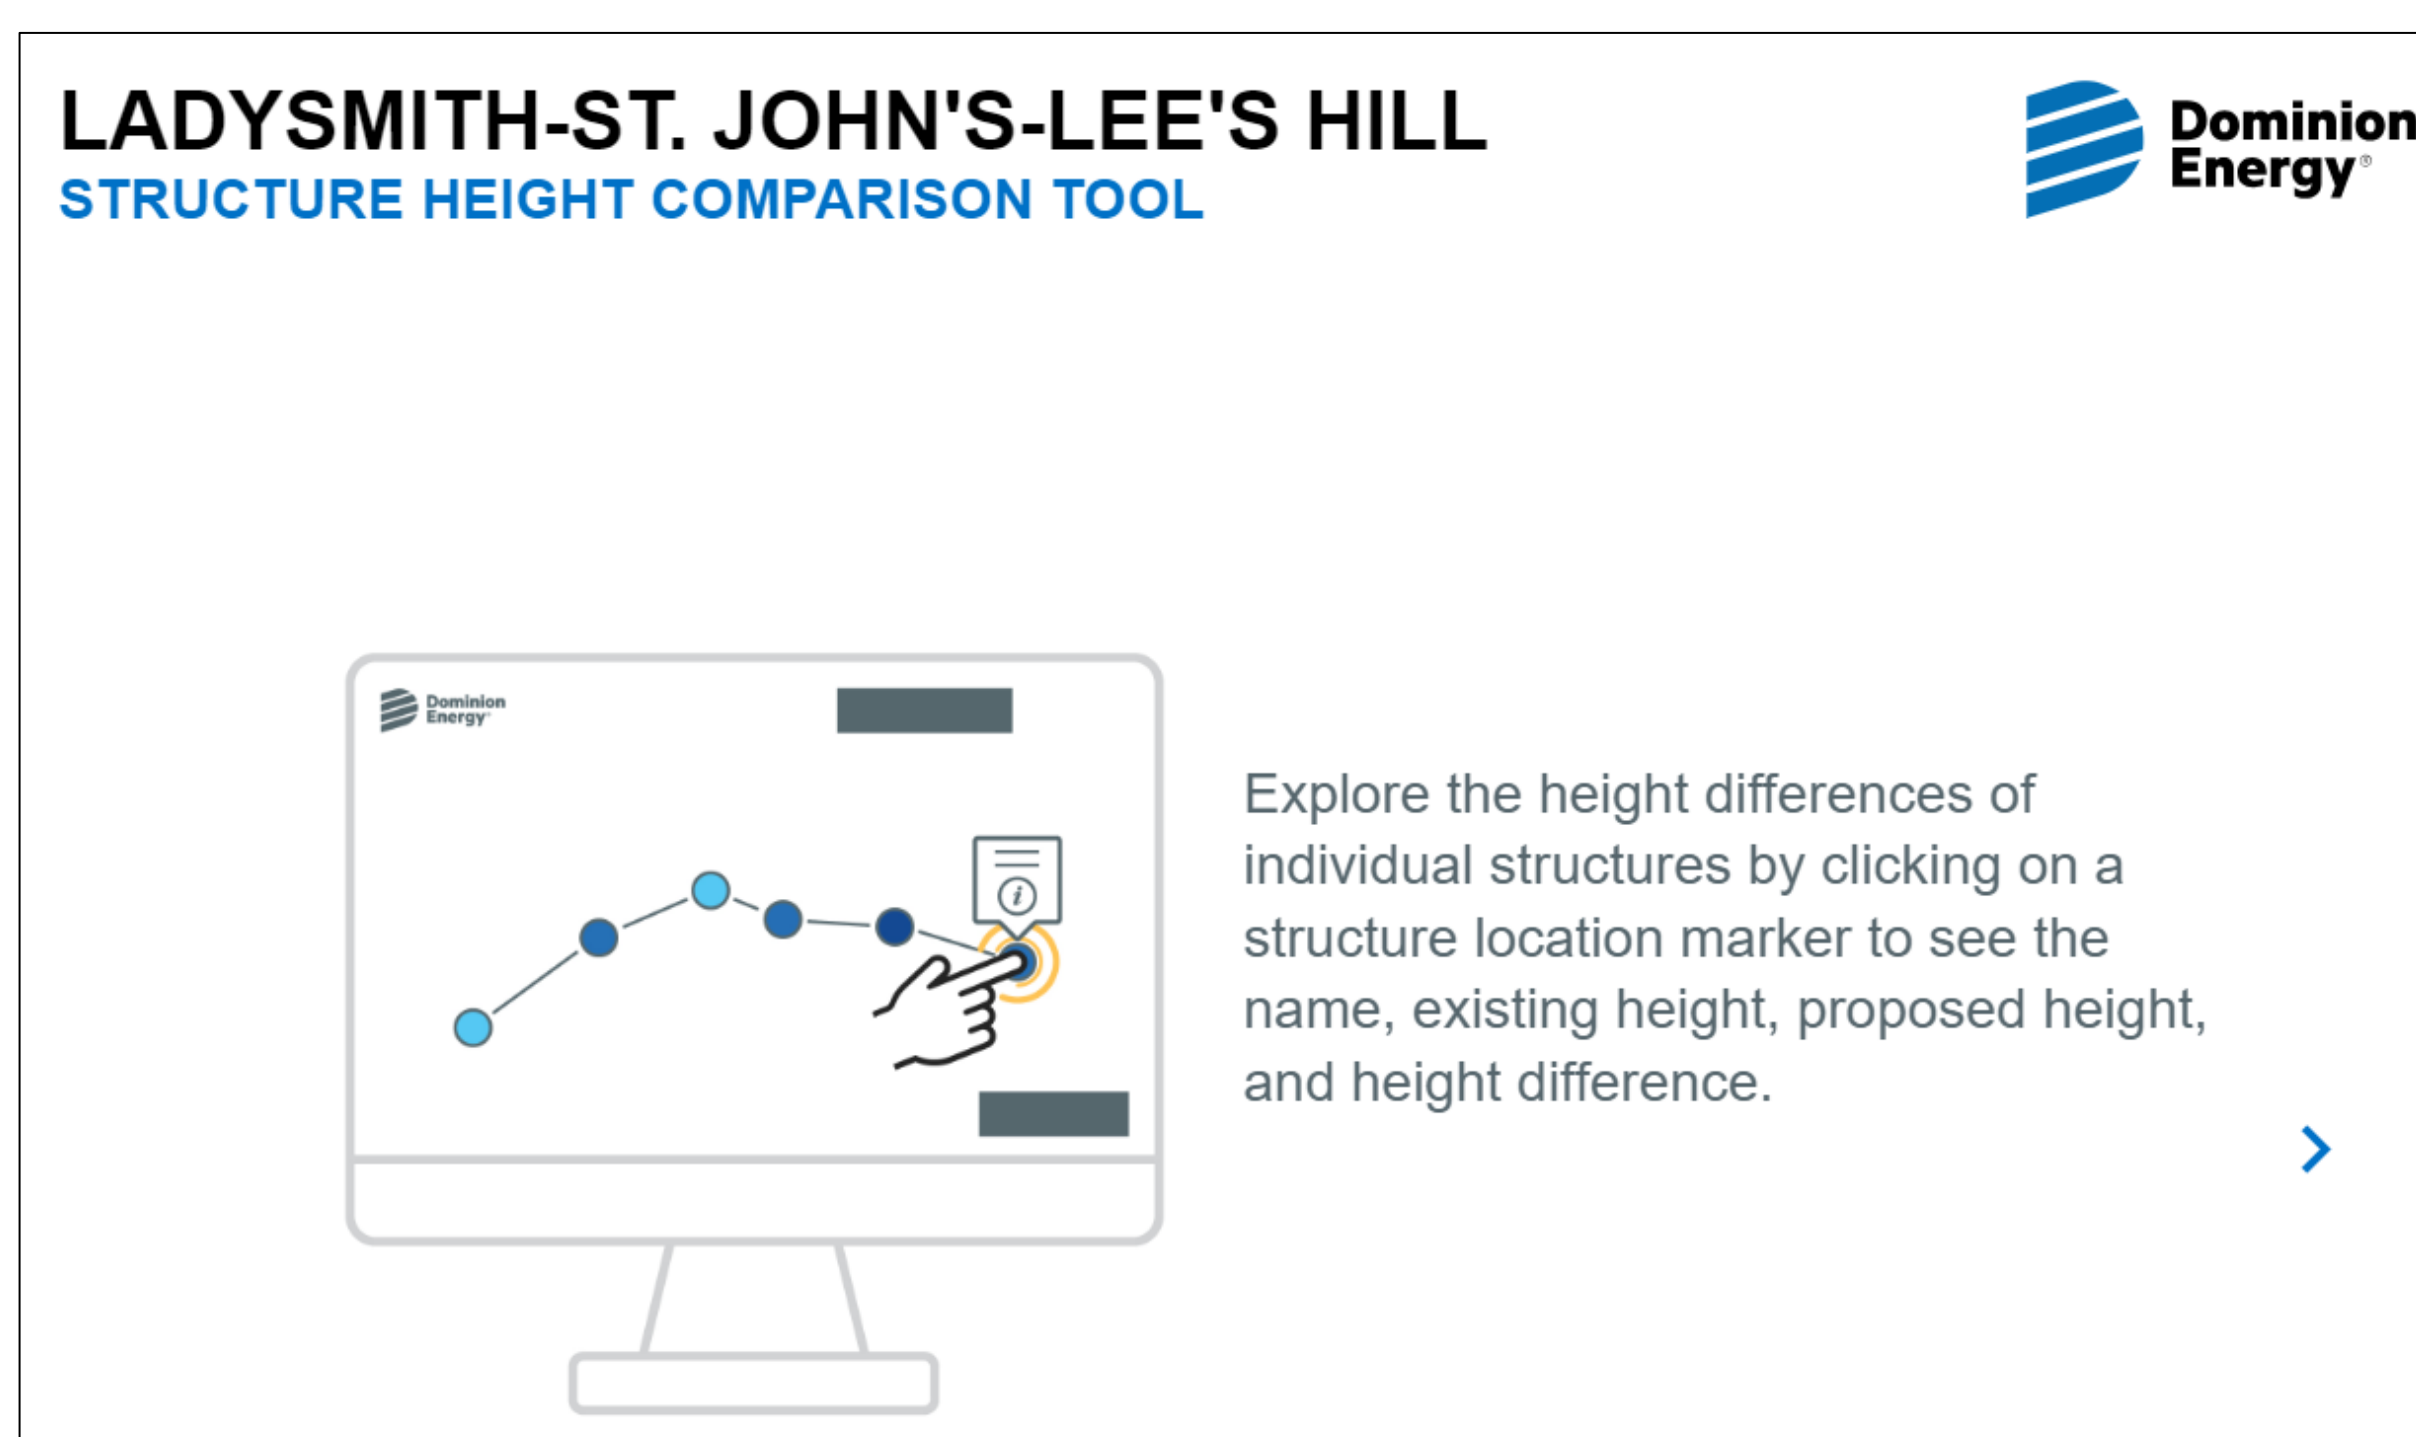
LADYSMITH-ST. JOHN'S-LEE'S HILL
STRUCTURE HEIGHT COMPARISON TOOL

Dominion Energy®

Dominion Energy

Explore the height differences of individual structures by clicking on a structure location marker to see the name, existing height, proposed height, and height difference.

›